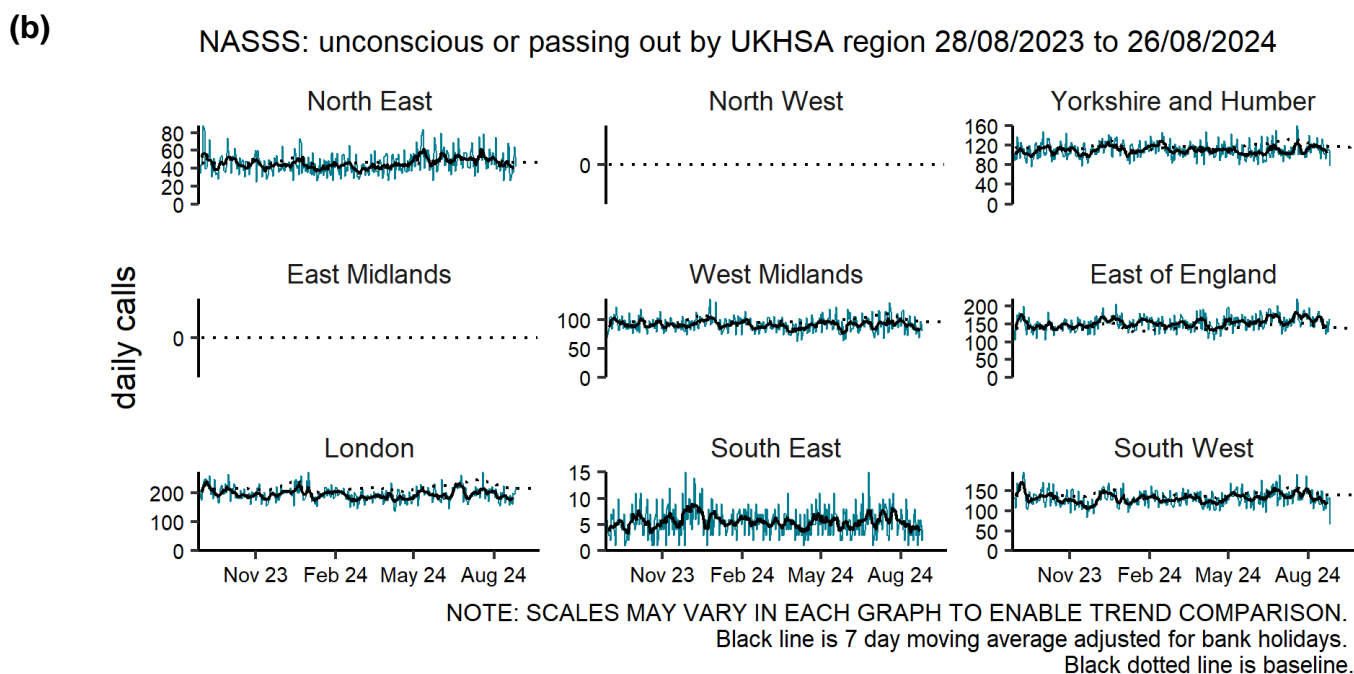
(b)

NASSS: unconscious or passing out by UKHSA region 28/08/2023 to 26/08/2024

daily calls

North East
80
60
40
20
0

North West
0

Yorkshire and Humber
160
120
80
40
0

East Midlands
0

West Midlands
100
50
0

East of England
200
150
100
50
0

London
200
100
0
Nov 23 Feb 24 May 24 Aug 24

South East
15
10
5
0
Nov 23 Feb 24 May 24 Aug 24

South West
150
100
50
0
Nov 23 Feb 24 May 24 Aug 24

NOTE: SCALES MAY VARY IN EACH GRAPH TO ENABLE TREND COMPARISON.
Black line is 7 day moving average adjusted for bank holidays.
Black dotted line is baseline.